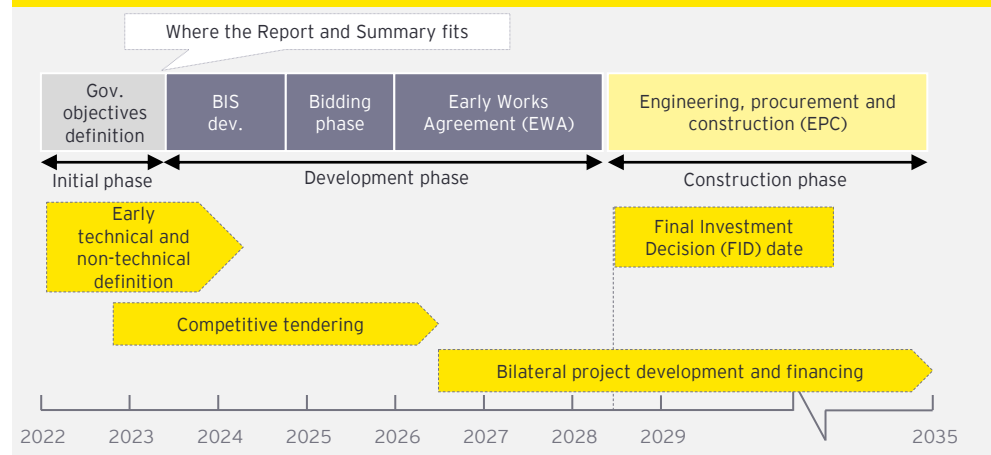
Where the Report and Summary fits

Gov. objectives definition

BIS dev.

Bidding phase

Early Works Agreement (EWA)

Engineering, procurement and construction (EPC)

Initial phase

Development phase

Construction phase

Early technical and non-technical definition

Final Investment Decision (FID) date

Competitive tendering

Bilateral project development and financing

2022 2023 2024 2025 2026 2027 2028 2029 2035